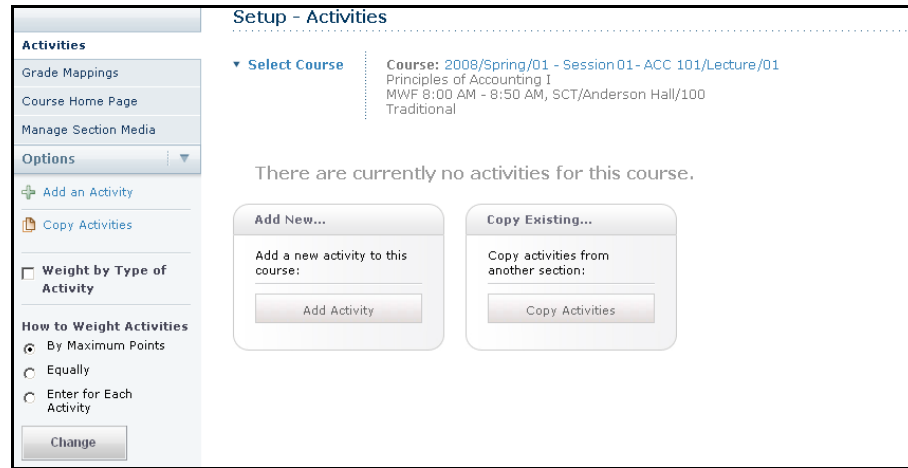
Activities
Grade Mappings
Course Home Page
Manage Section Media
Options
Add an Activity
Copy Activities
Weight by Type of Activity
How to Weight Activities
By Maximum Points
Equally
Enter for Each Activity
Change

Setup - Activities

Select Course

Course: 2008/Spring/01 - Session 01 - ACC 101/Lecture/01
Principles of Accounting I
MWF 8:00 AM - 8:50 AM, SCT/Anderson Hall/100
Traditional

There are currently no activities for this course.

Add New...
Add a new activity to this course:
Add Activity

Copy Existing...
Copy activities from another section:
Copy Activities